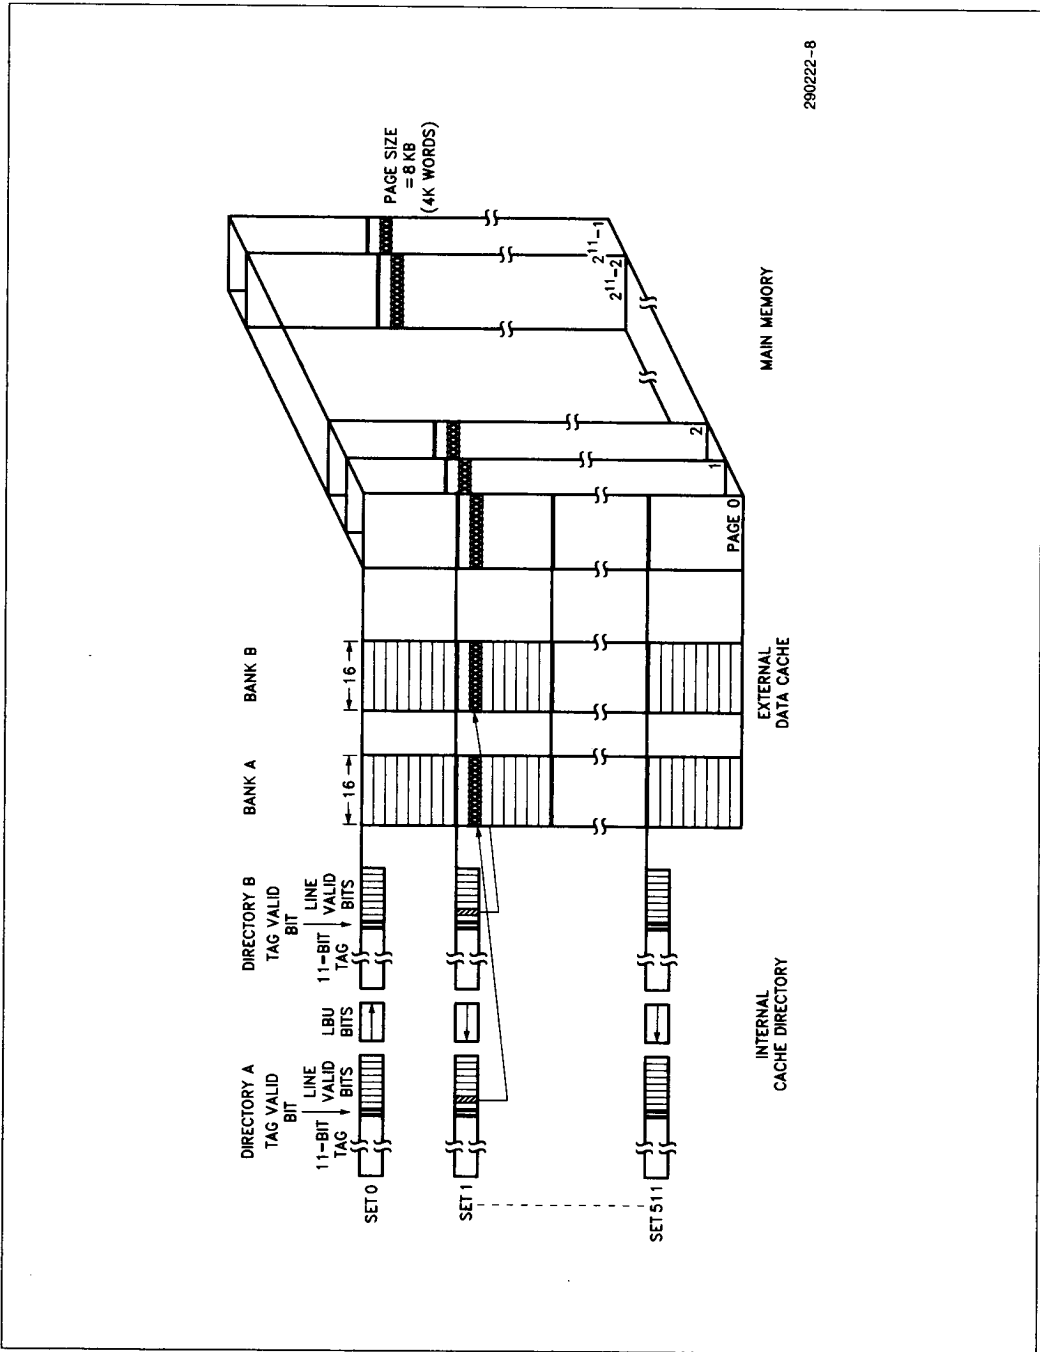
DIRECTORY A
TAG VALID BIT
11-BIT TAG
LINE VALID BITS

LBU BITS

DIRECTORY B
TAG VALID BIT
11-BIT TAG
LINE VALID BITS

SET 0
SET 1
SET 511

INTERNAL CACHE DIRECTORY

BANK A
BANK B
16
16

EXTERNAL DATA CACHE

PAGE 0
1
2
$2^{11}-2$
$2^{11}-1$

PAGE SIZE = 8 KB (4K WORDS)

MAIN MEMORY

290222-8